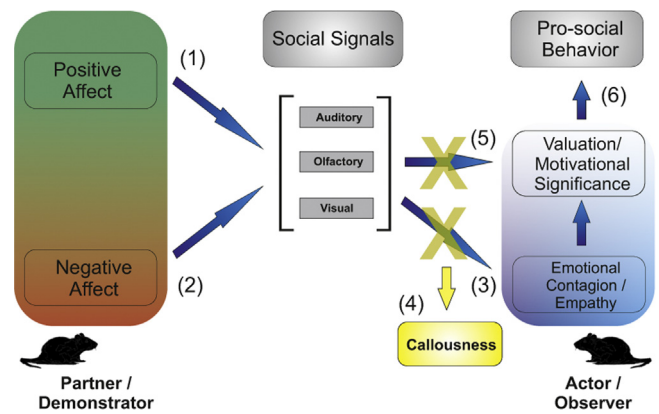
Social Signals

Pro-social Behavior

Positive Affect

(1)

Auditory

Olfactory

Visual

(5)

(6)

Valuation/ Motivational Significance

Negative Affect

(2)

(4)

(3)

Emotional Contagion / Empathy

Callousness

Partner / Demonstrator

Actor / Observer